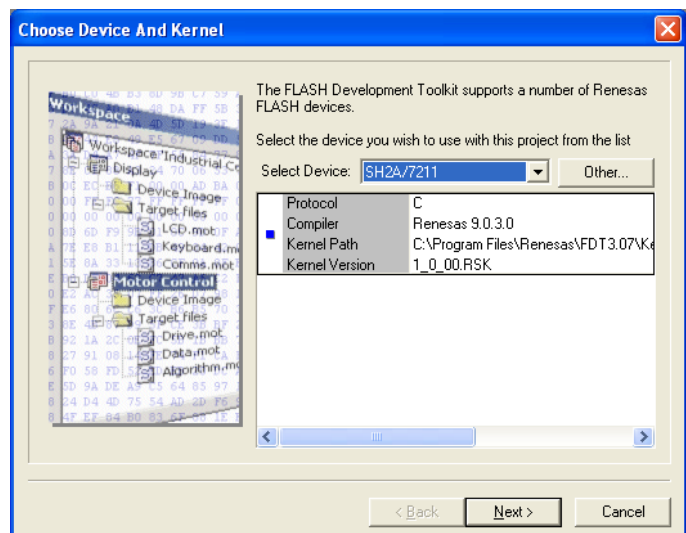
Choose Device And Kernel

Workspace
Workspace 'Industrial_C
Display
Device Image
Target files
LCD.mot
Keyboard.m
Comms.mot
Motor Control
Device Image
Target files
Drive.mot
Data.mot
Algorithm.m

The FLASH Development Toolkit supports a number of Renesas FLASH devices.

Select the device you wish to use with this project from the list

Select Device: SH2A/7211

Other...

| | | |
|---|---|---|
| | Protocol | C |
| | Compiler | Renesas 9.0.3.0 |
| ■ | Kernel Path | C:\Program Files\Renesas\FDT3.07\Ke |
| | Kernel Version | 1_0_00.RSK |

< Back

Next >

Cancel